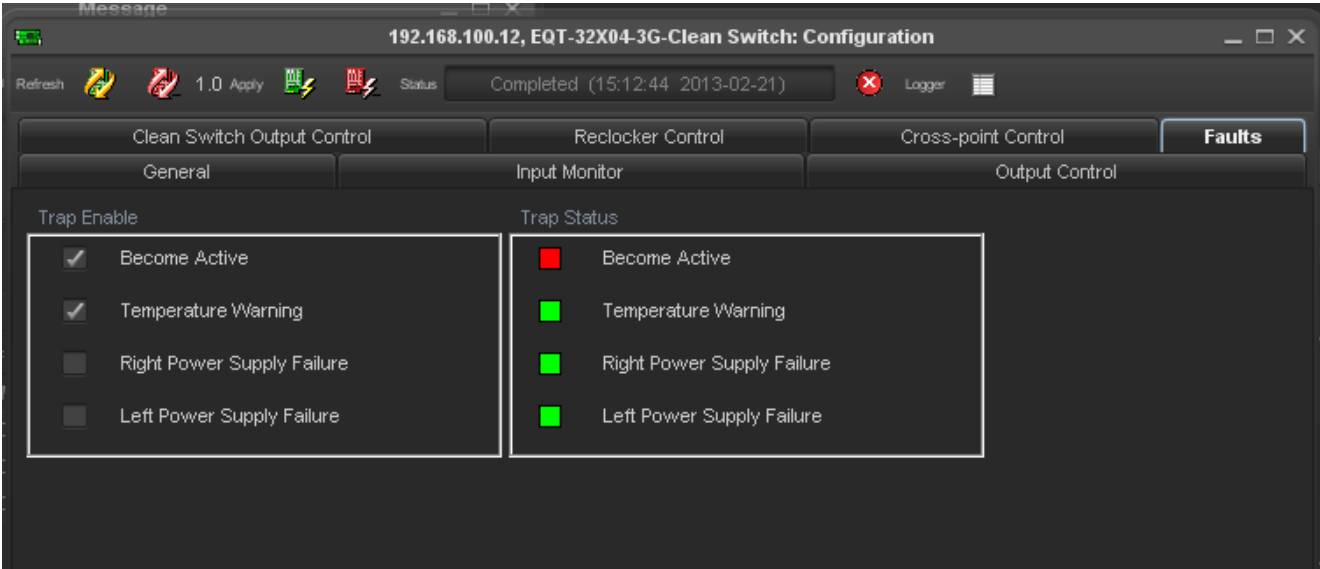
Message

192.168.100.12, EQT-32X04-3G-Clean Switch: Configuration

Refresh 1.0 Apply Status Completed (15:12:44 2013-02-21) Logger

| Clean Switch Output Control | Reclocker Control | Cross-point Control | Faults |
|---|---|---|---|

| General | Input Monitor | Output Control |
|---|---|---|

Trap Enable

Become Active

Temperature Warning

Right Power Supply Failure

Left Power Supply Failure

Trap Status

Become Active

Temperature Warning

Right Power Supply Failure

Left Power Supply Failure